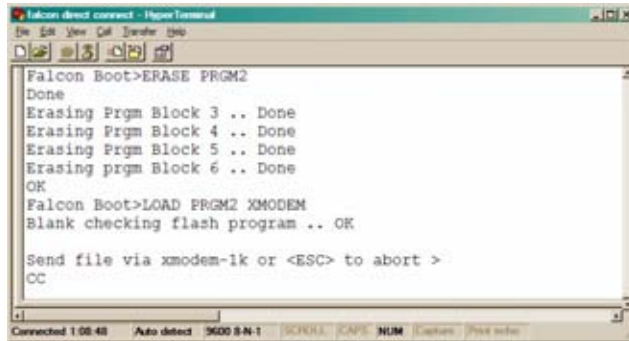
falcon direct connect - HyperTerminal

File Edit View Call Transfer Help

Falcon Boot>ERASE PRGM2
Done
Erasing Prgm Block 3 .. Done
Erasing Prgm Block 4 .. Done
Erasing Prgm Block 5 .. Done
Erasing prgm Block 6 .. Done
OK
Falcon Boot>LOAD PRGM2 XMODEM
Blank checking flash program .. OK

Send file via xmodem-1k or <ESC> to abort >
CC

Connected 1:08:48 Auto detect 9600 8-N-1 SCROLL CAPS NUM Capture Print echo